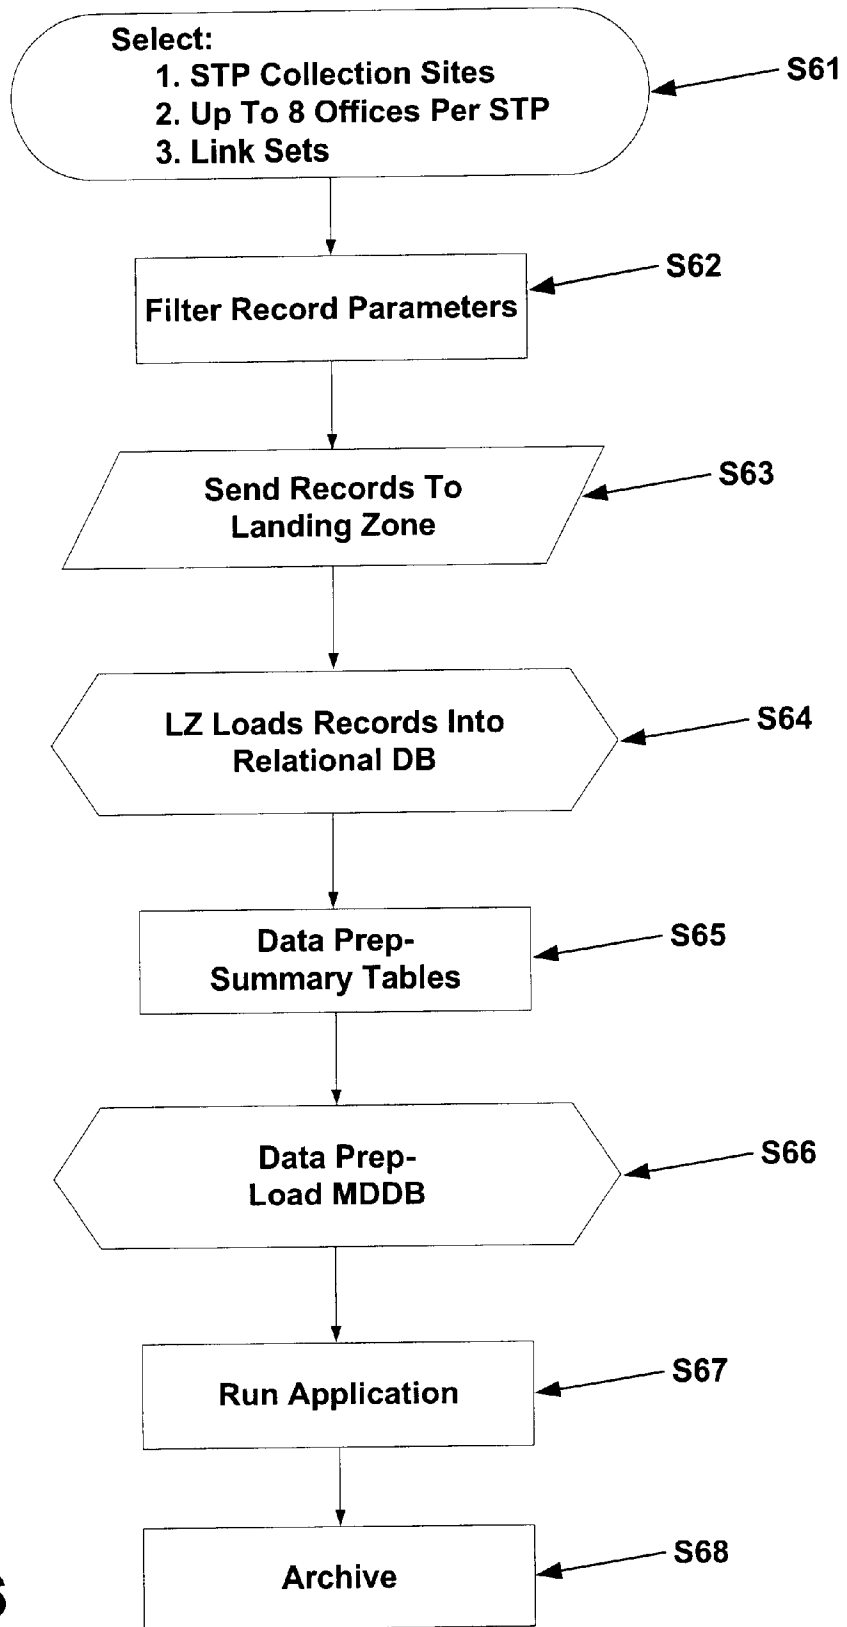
Select:
1. STP Collection Sites
2. Up To 8 Offices Per STP
3. Link Sets

S61

Filter Record Parameters

S62

Send Records To Landing Zone

S63

LZ Loads Records Into Relational DB

S64

Data Prep-Summary Tables

S65

Data Prep-Load MDDB

S66

Run Application

S67

Archive

S68

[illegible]